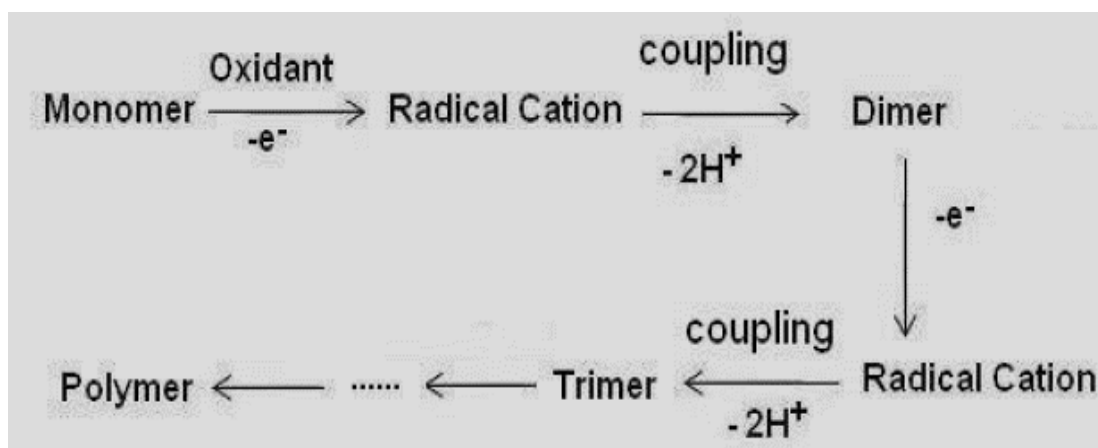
Monomer $\xrightarrow[-e^-]{\text{Oxidant}}$ Radical Cation $\xrightarrow[-2H^+]{\text{coupling}}$ Dimer

$-e^-$

Polymer $\leftarrow$ ...... $\leftarrow$ Trimer $\xleftarrow[-2H^+]{\text{coupling}}$ Radical Cation